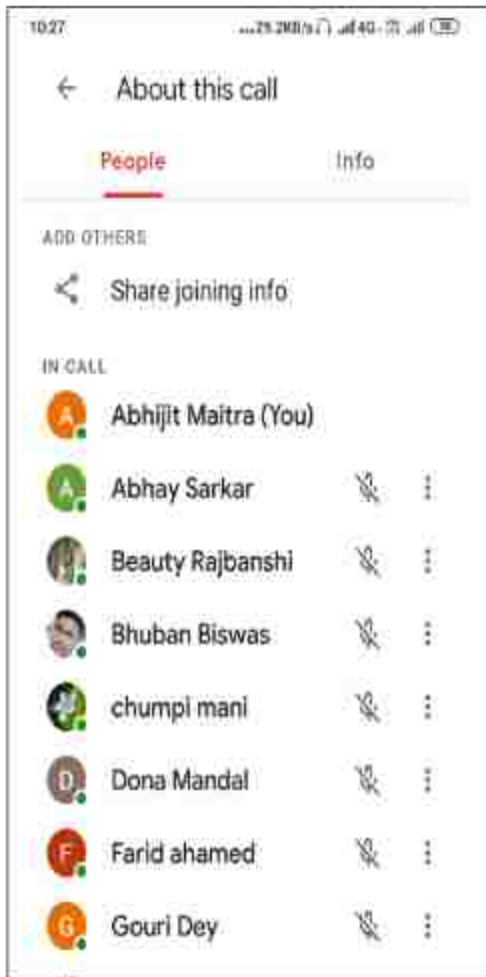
10:27 ...25.2KB/s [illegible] 4G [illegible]

About this call

People

Info

ADD OTHERS

Share joining info

IN CALL

A Abhijit Maitra (You)

A Abhay Sarkar

Beauty Rajbanshi

Bhuban Biswas

chumpi mani

D Dona Mandal

F Farid ahamed

G Gouri Dey